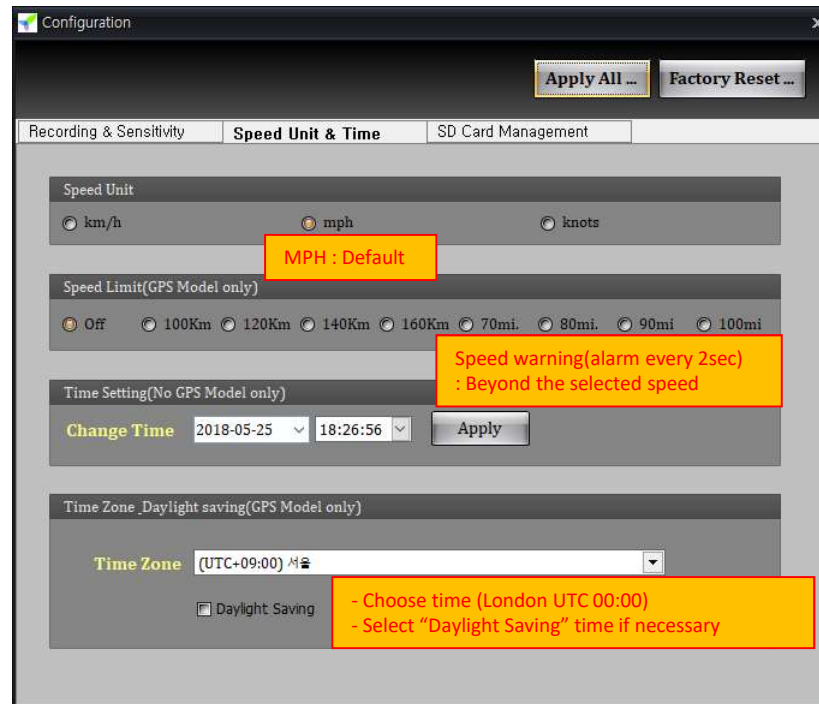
Configuration

Apply All ...
Factory Reset ...

Recording & Sensitivity
Speed Unit & Time
SD Card Management

Speed Unit
km/h
mph
knots

MPH : Default

Speed Limit(GPS Model only)
Off
100Km
120Km
140Km
160Km
70mi.
80mi.
90mi
100mi

Speed warning(alarm every 2sec)
: Beyond the selected speed

Time Setting(No GPS Model only)
Change Time
2018-05-25
18:26:56
Apply

Time Zone_Daylight saving(GPS Model only)
Time Zone
(UTC+09:00) 서울
Daylight Saving

- Choose time (London UTC 00:00)
- Select "Daylight Saving" time if necessary